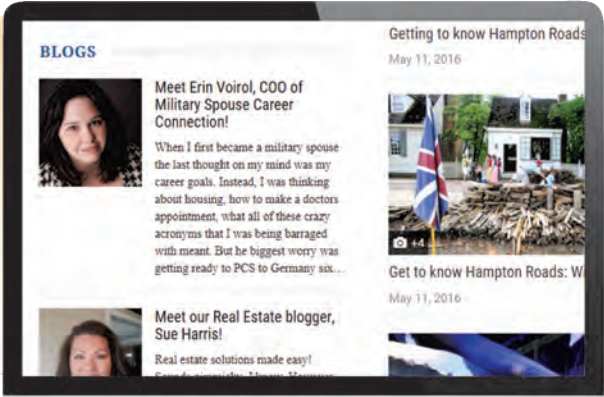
BLOGS

Meet Erin Voirol, COO of Military Spouse Career Connection!

When I first became a military spouse the last thought on my mind was my career goals. Instead, I was thinking about housing, how to make a doctors appointment, what all of these crazy acronyms that I was being barraged with meant. But he biggest worry was getting ready to PCS to Germany six...

Meet our Real Estate blogger, Sue Harris!

Real estate solutions made easy! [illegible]

Getting to know Hampton Roads

May 11, 2016

+4

Get to know Hampton Roads: W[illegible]

May 11, 2016